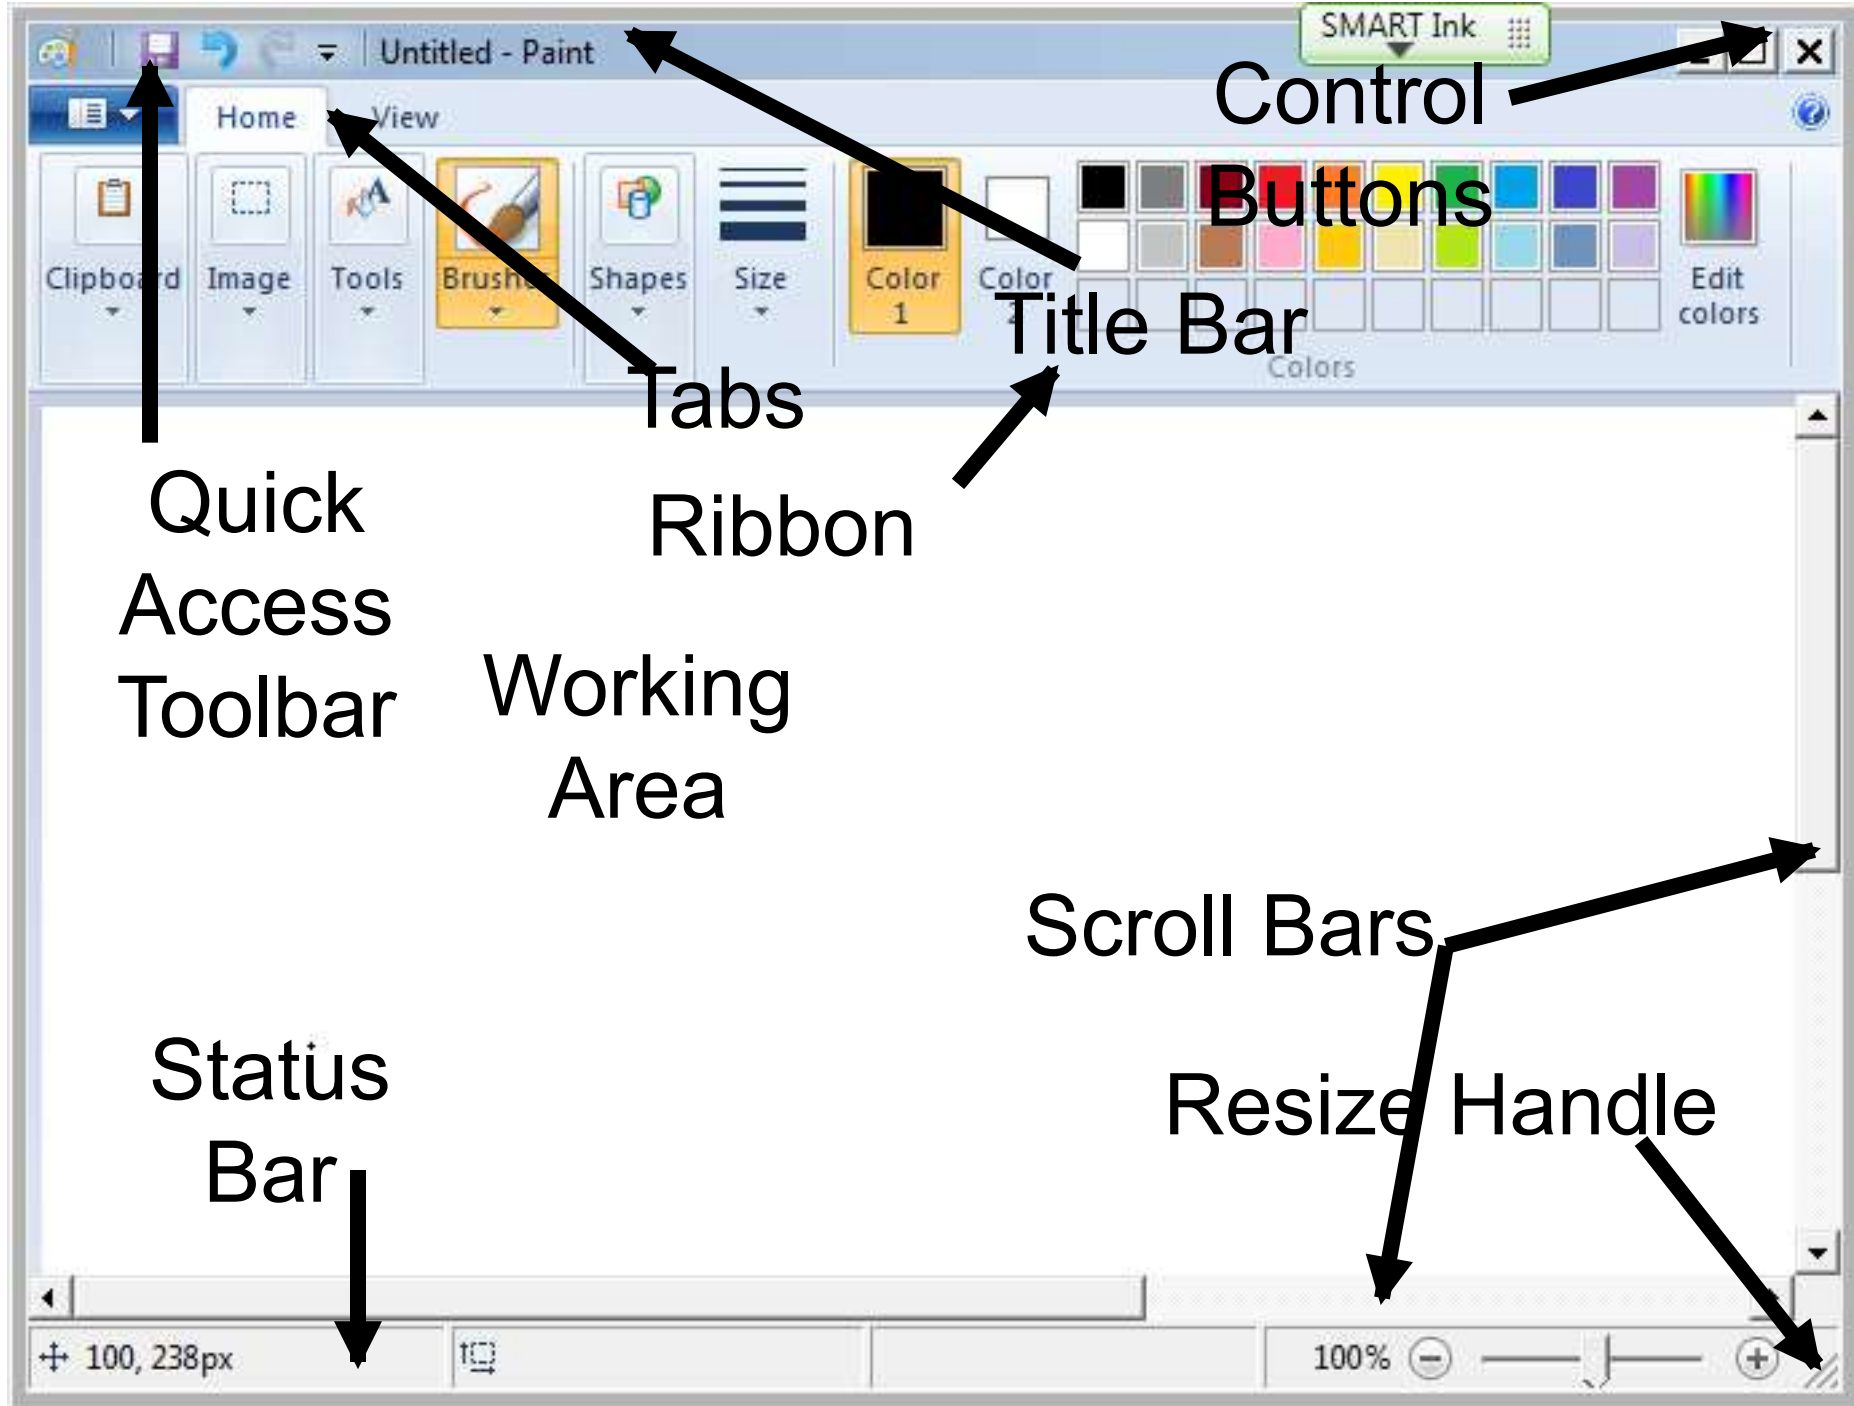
Untitled - Paint

SMART Ink

Control Buttons

Home

View

Clipboard

Image

Tools

Brushes

Shapes

Size

Color 1

Color 2

Edit colors

Colors

Title Bar

Tabs

Quick Access Toolbar

Ribbon

Working Area

Scroll Bars

Status Bar

Resize Handle

100, 238px

100%